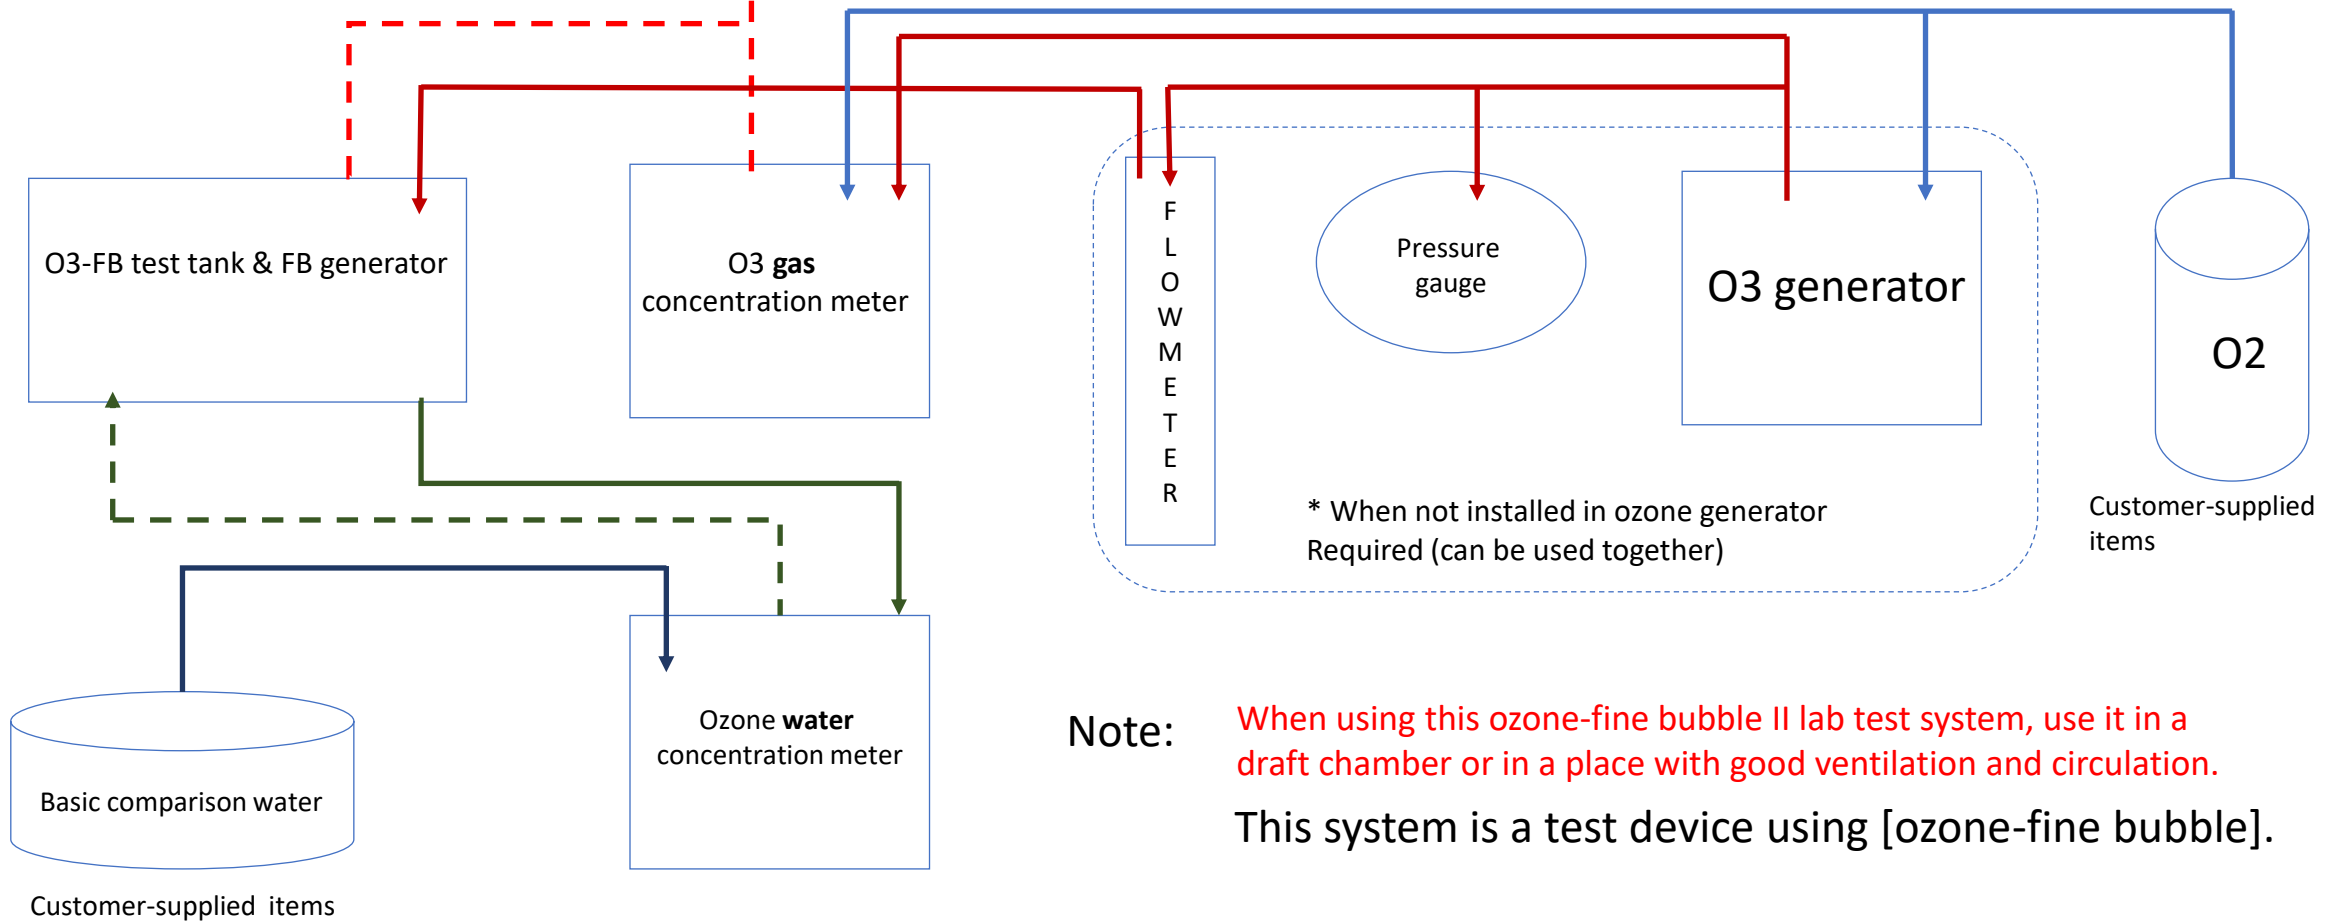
O3-FB test tank & FB generator

O3 **gas** concentration meter

F
L
O
W
M
E
T
E
R

Pressure gauge

O3 generator

O2

* When not installed in ozone generator Required (can be used together)

Customer-supplied items

Basic comparison water

Ozone **water** concentration meter

Customer-supplied items

Note: When using this ozone-fine bubble II lab test system, use it in a draft chamber or in a place with good ventilation and circulation.

This system is a test device using [ozone-fine bubble].